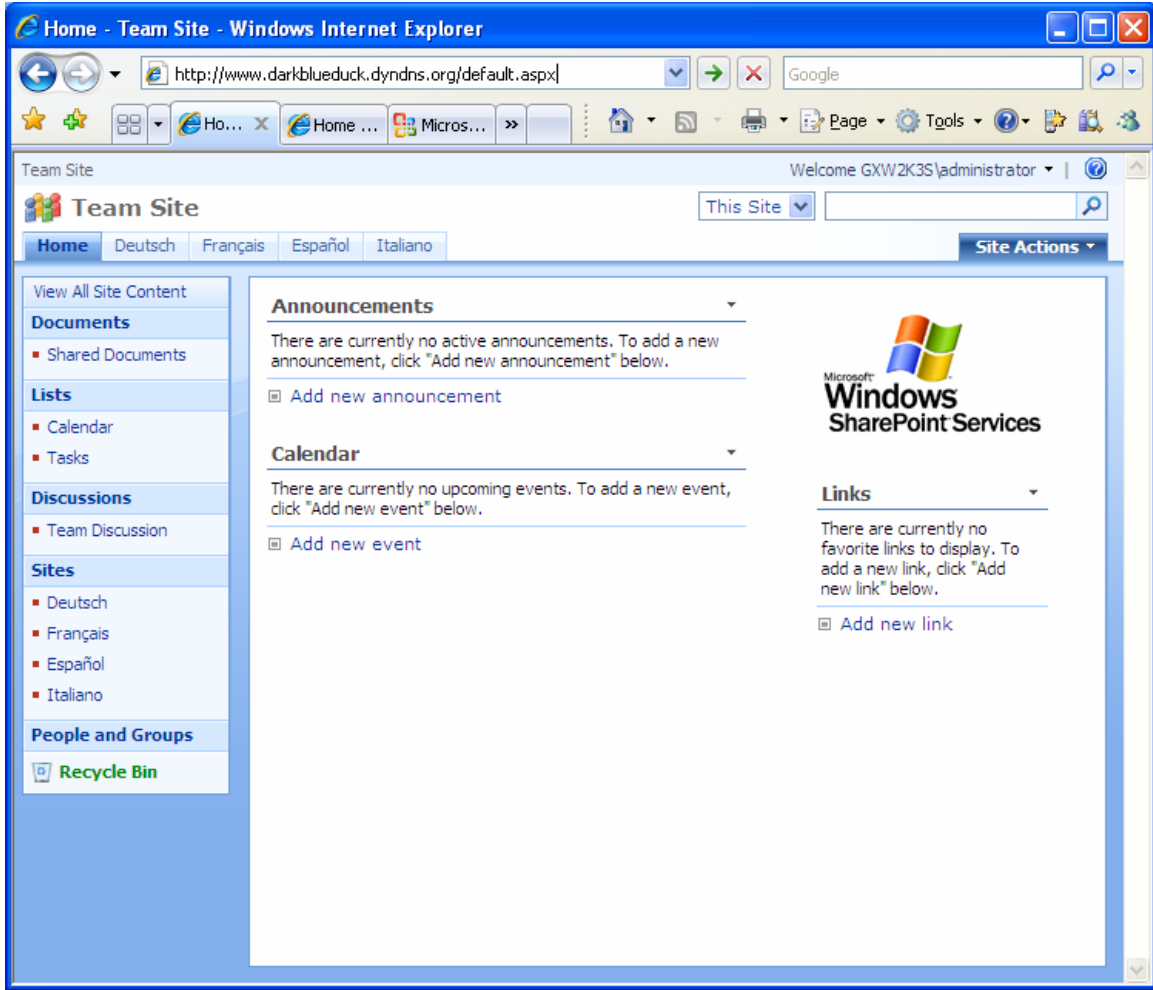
Home - Team Site - Windows Internet Explorer

http://www.darkblueduck.dyndns.org/default.aspx

Google

Ho... X

Home ...

Micros...

»

Page ▾ Tools ▾

Team Site

Welcome GXW2K3S\administrator ▾

Team Site

This Site

Home Deutsch Français Español Italiano

Site Actions ▾

View All Site Content

Documents

▪ Shared Documents

Lists

▪ Calendar

▪ Tasks

Discussions

▪ Team Discussion

Sites

▪ Deutsch

▪ Français

▪ Español

▪ Italiano

People and Groups

Recycle Bin

Announcements

There are currently no active announcements. To add a new announcement, click "Add new announcement" below.

Add new announcement

Calendar

There are currently no upcoming events. To add a new event, click "Add new event" below.

Add new event

Microsoft Windows SharePoint Services

Links

There are currently no favorite links to display. To add a new link, click "Add new link" below.

Add new link